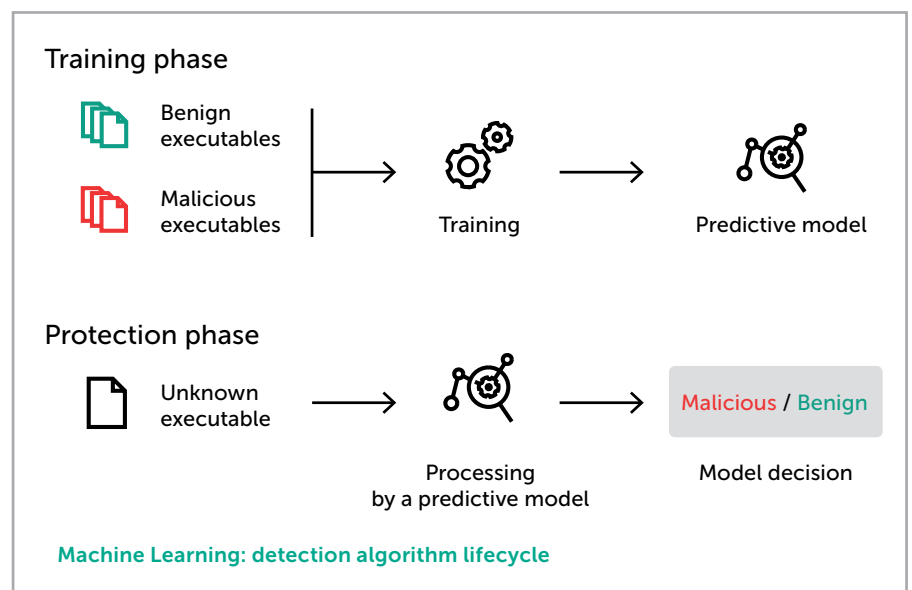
Training phase

Benign executables

Malicious executables

Training

Predictive model

Protection phase

Unknown executable

Processing by a predictive model

Malicious / Benign

Model decision

Machine Learning: detection algorithm lifecycle